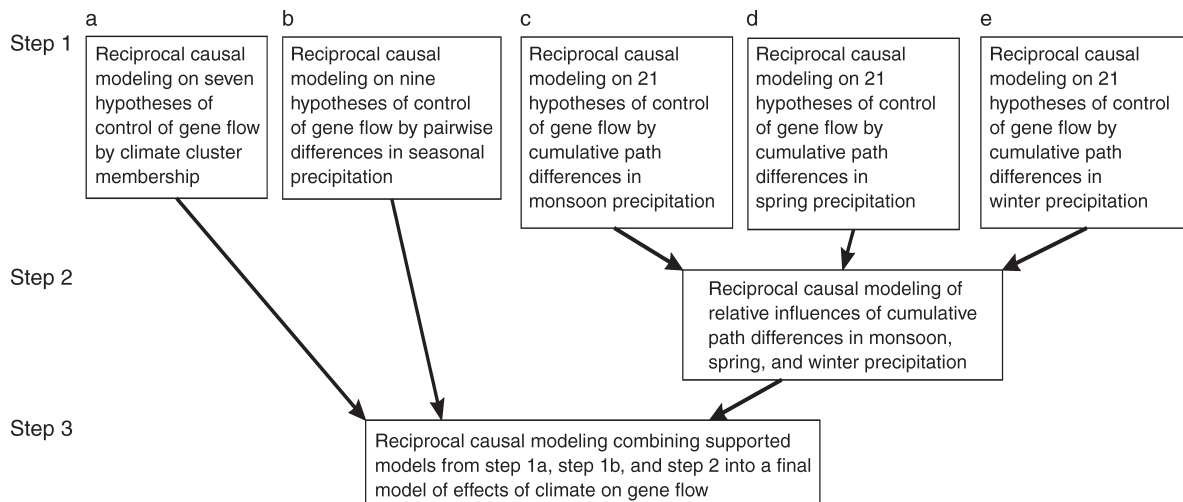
Step 1

a
Reciprocal causal modeling on seven hypotheses of control of gene flow by climate cluster membership

b
Reciprocal causal modeling on nine hypotheses of control of gene flow by pairwise differences in seasonal precipitation

c
Reciprocal causal modeling on 21 hypotheses of control of gene flow by cumulative path differences in monsoon precipitation

d
Reciprocal causal modeling on 21 hypotheses of control of gene flow by cumulative path differences in spring precipitation

e
Reciprocal causal modeling on 21 hypotheses of control of gene flow by cumulative path differences in winter precipitation

Step 2

Reciprocal causal modeling of relative influences of cumulative path differences in monsoon, spring, and winter precipitation

Step 3

Reciprocal causal modeling combining supported models from step 1a, step 1b, and step 2 into a final model of effects of climate on gene flow